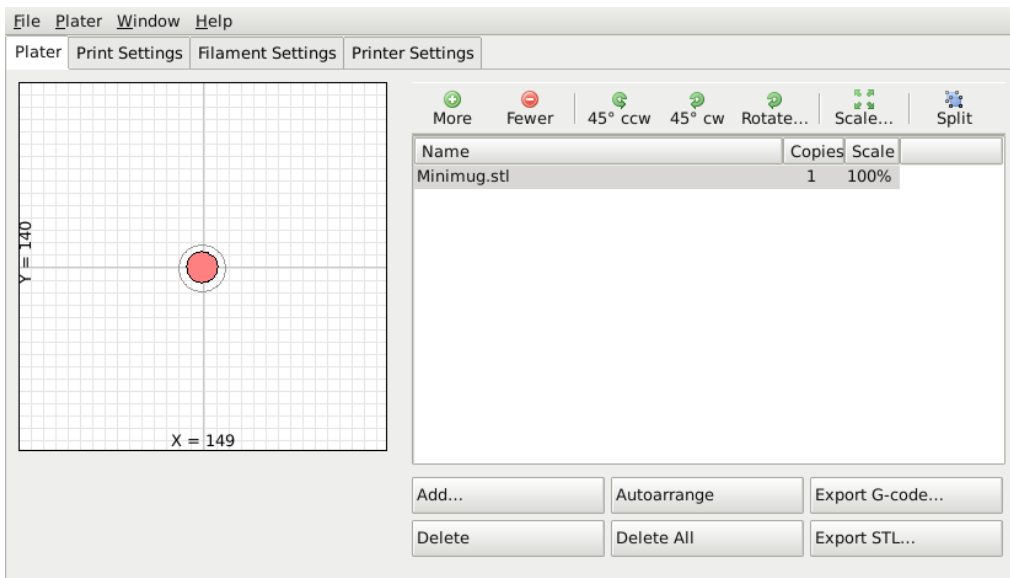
File Plater Window Help

Plater | Print Settings | Filament Settings | Printer Settings

Y = 140

X = 149

More Fewer 45° ccw 45° cw Rotate... Scale... Split

| Name | Copies | Scale |
|---|---|---|
| Minimug.stl | 1 | 100% |

Add... Autoarrange Export G-code...

Delete Delete All Export STL...